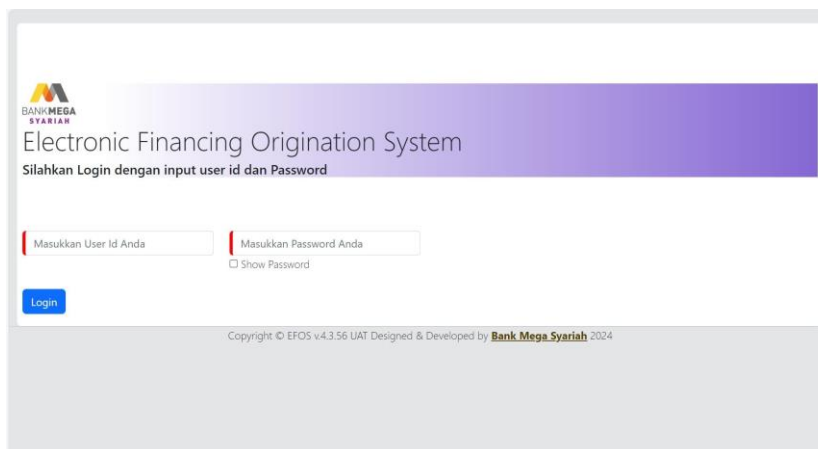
BANKMEGA
SYARIAH

Electronic Financing Origination System

Silahkan Login dengan input user id dan Password

Masukkan User Id Anda

Masukkan Password Anda

☐ Show Password

Login

Copyright © EFOS v.4.3.56 UAT Designed & Developed by **Bank Mega Syariah** 2024